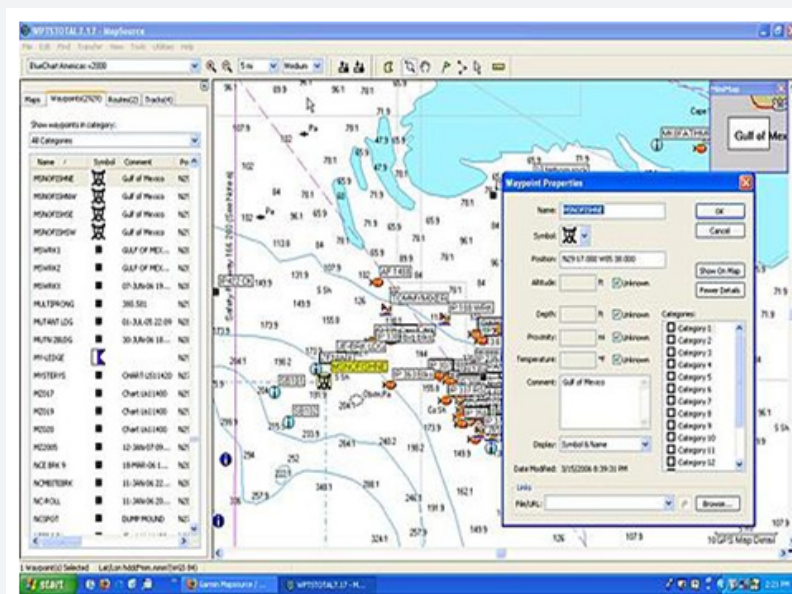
WPTSTOTAL7.17 - MapSource

File Edit Find Transfer View Tools Utilities Help

BlueChart Americas v2000

5 mi

Medium

Maps Waypoints(29270) Routes(2) Tracks(4)

Show waypoints in category:

All Categories

| Name | Symbol | Comment | Po |
|---|---|---|---|
| MSNOFISHNE | | Gulf of Mexico | N2 |
| MSNOFISHNW | | Gulf of Mexico | N2 |
| MSNOFISHSE | | Gulf of Mexico | N2 |
| MSNOFISHSW | | Gulf of Mexico | N2 |
| MSWRK1 | | GULF OF MEX... | N2 |
| MSWRK2 | | GULF OF MEX... | N2 |
| MSWRK3 | | 07-JUN-06 19... | N2 |
| MULTIPRONG | | 380.581 | N2 |
| MUTANT LOG | | 01-JUL-05 22:09 | N2 |
| MUTN 28LOG | | 30-JUN-06 18... | N2 |
| MY-LEDGE | | | N2 |
| MYSTERYS | | CHART-LS11420 | N2 |
| MZ017 | | Chart LA11400 | N2 |
| MZ019 | | Chart LA11400 | N2 |
| MZ020 | | Chart LA11400 | N2 |
| MZ2005 | | 12-JAN-07 09... | N2 |
| NCE BRK 9 | | 18-MAR-06 1... | N2 |
| NCMBSTEBRK | | 11-JAN-06 22... | N2 |
| NCROLL | | 11-JAN-06 20... | N2 |
| NCSPOT | | DUMP MOUND | N2 |

Waypoint Properties

Name: MSNOFISHNE

Symbol:

Position: N29 07.000 W85 38.000

Altitude: ft Unknown

Depth: ft Unknown

Proximity: mi Unknown

Temperature: °F Unknown

Comment: Gulf of Mexico

Display: Symbol & Name

Date Modified: 3/15/2006 8:39:31 PM

Links

File/URL:

Browse...

OK

Cancel

Show On Map

Fewer Details

Categories:

Category 1
Category 2
Category 3
Category 4
Category 5
Category 6
Category 7
Category 8
Category 9
Category 10
Category 11
Category 12

Gulf of Mex

Cape

MSNOFISHNE

10 GPS Map Detail

1 waypoint(s) Selected

start

Garmin Mapsource

WPTSTOTAL7.17 - M...

2:23 PM